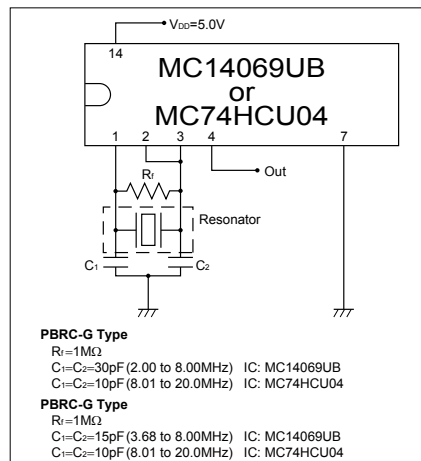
$V_{DD}$=5.0V

14

MC14069UB
or
MC74HCU04

1 2 3 4 7

Out

$R_f$

Resonator

$C_1$ $C_2$

**PBRC-G Type**
$R_f$=1MΩ
$C_1$=$C_2$=30pF (2.00 to 8.00MHz) IC: MC14069UB
$C_1$=$C_2$=10pF (8.01 to 20.0MHz) IC: MC74HCU04

**PBRC-G Type**
$R_f$=1MΩ
$C_1$=$C_2$=15pF (3.68 to 8.00MHz) IC: MC14069UB
$C_1$=$C_2$=10pF (8.01 to 20.0MHz) IC: MC74HCU04